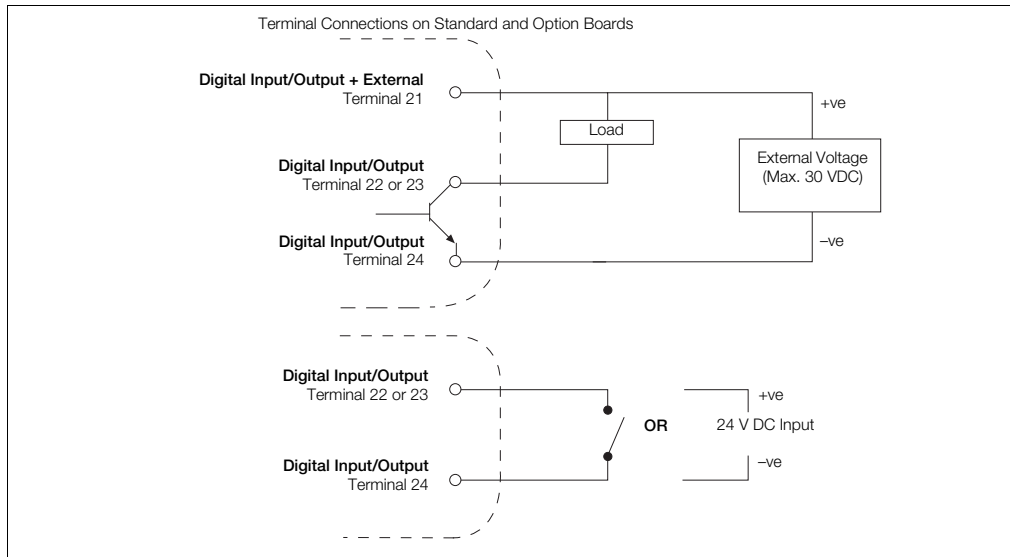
Terminal Connections on Standard and Option Boards

Digital Input/Output + External
Terminal 21

+ve

Load

External Voltage
(Max. 30 VDC)

Digital Input/Output
Terminal 22 or 23

Digital Input/Output
Terminal 24

–ve

Digital Input/Output
Terminal 22 or 23

+ve

OR

24 V DC Input

Digital Input/Output
Terminal 24

–ve